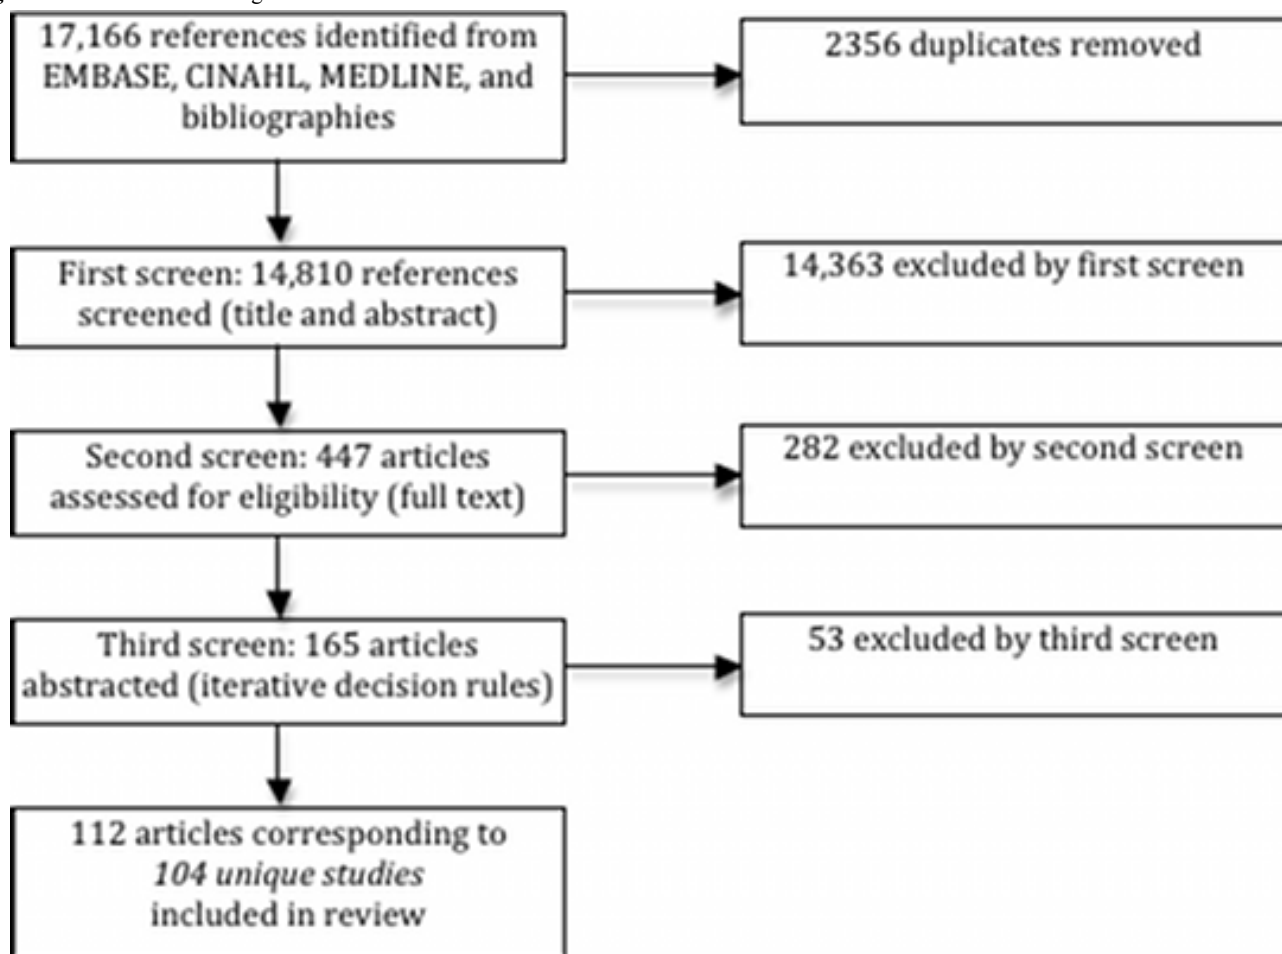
17,166 references identified from EMBASE, CINAHL, MEDLINE, and bibliographies

2356 duplicates removed

First screen: 14,810 references screened (title and abstract)

14,363 excluded by first screen

Second screen: 447 articles assessed for eligibility (full text)

282 excluded by second screen

Third screen: 165 articles abstracted (iterative decision rules)

53 excluded by third screen

112 articles corresponding to *104 unique studies* included in review